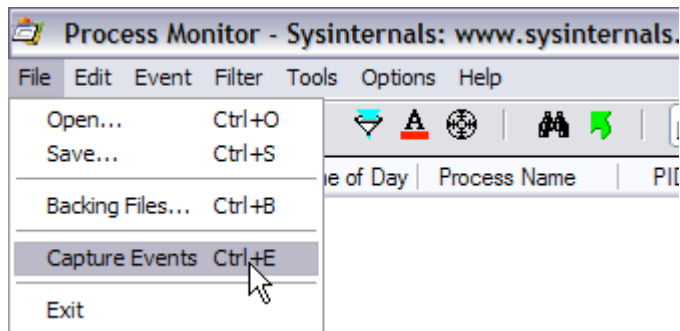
Process Monitor - Sysinternals: www.sysinternals.

File Edit Event Filter Tools Options Help

Open... Ctrl+O
Save... Ctrl+S
Backing Files... Ctrl+B
Capture Events Ctrl+E
Exit

e of Day | Process Name | PID